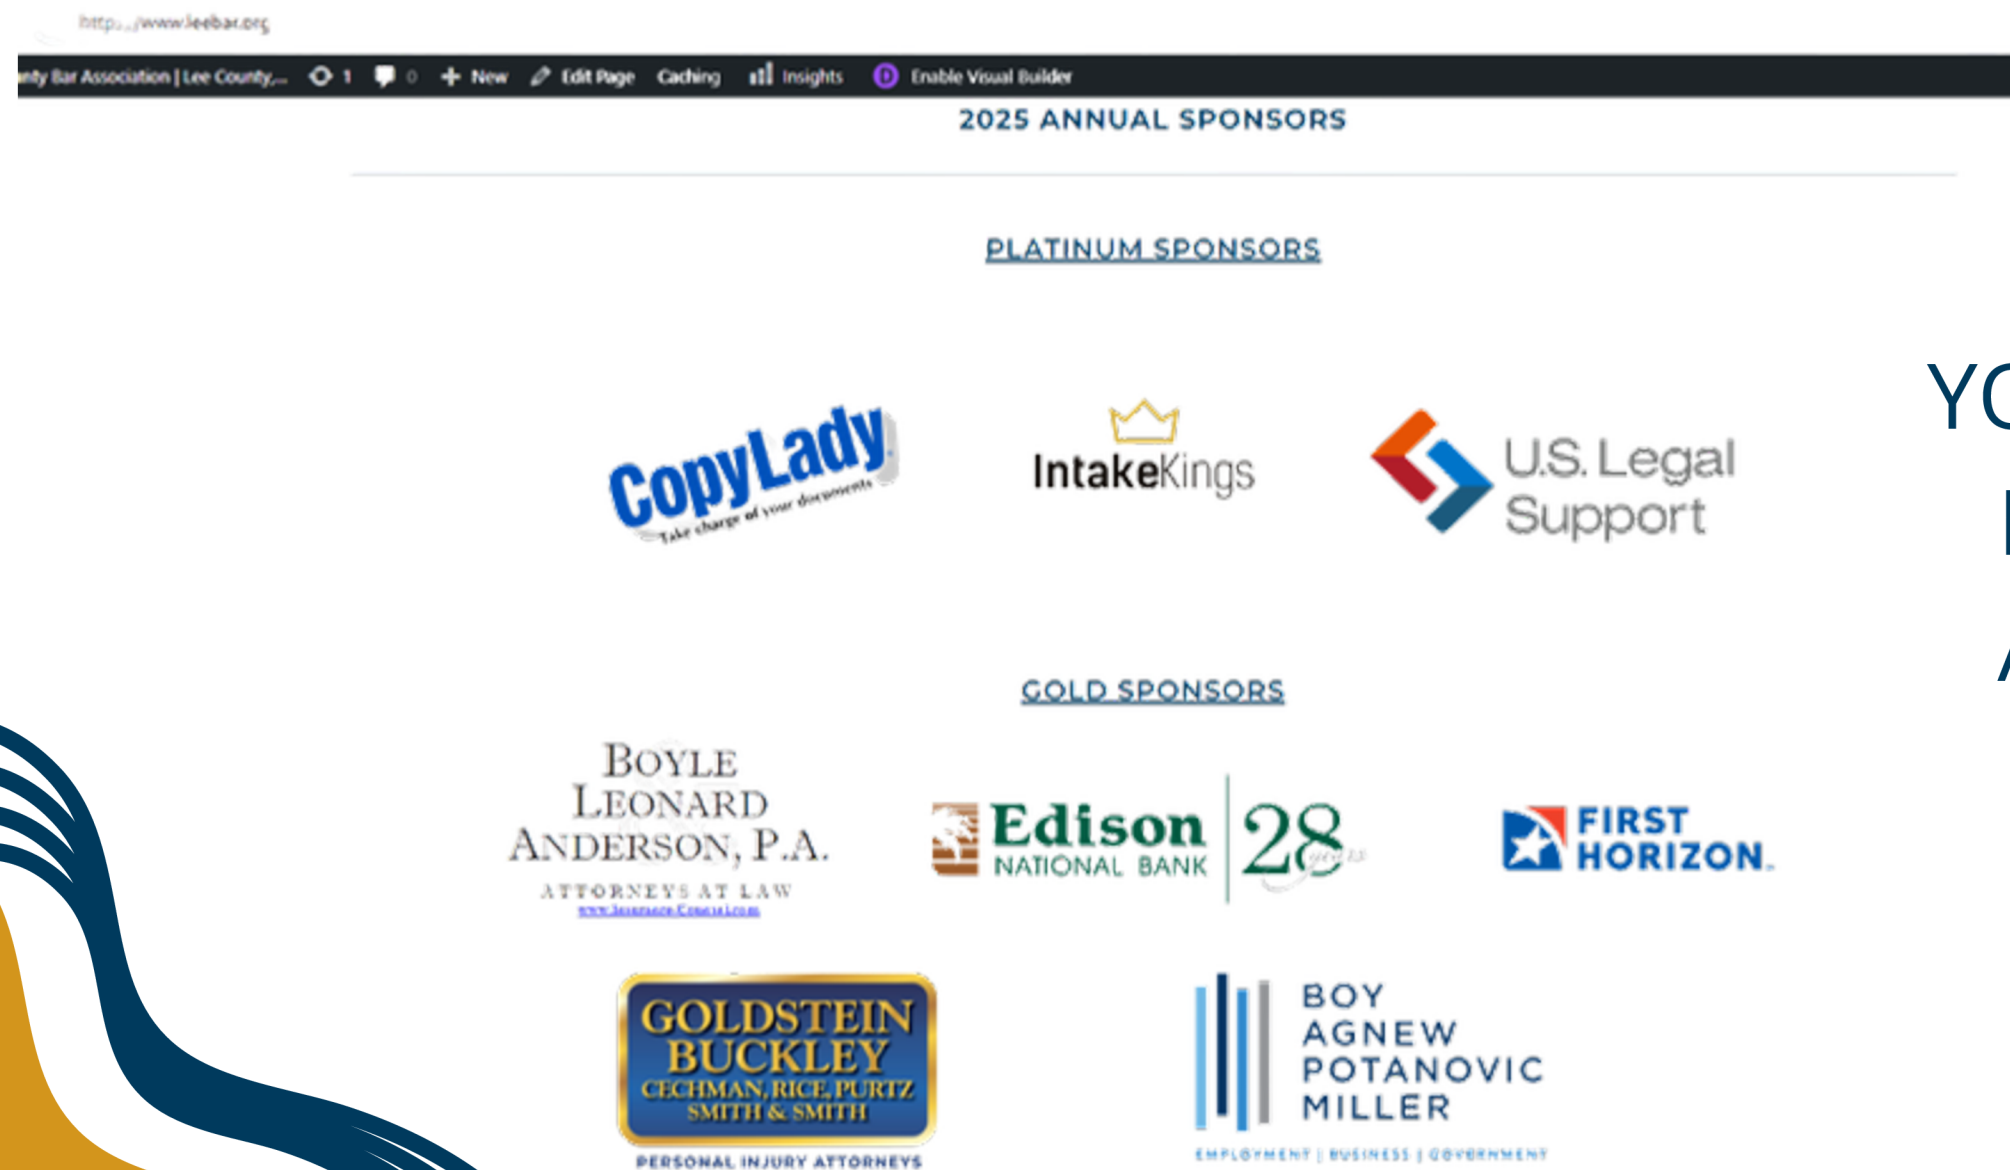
https://www.leebar.org

nty Bar Association | Lee County,... 1 0 New Edit Page Caching Insights Enable Visual Builder

2025 ANNUAL SPONSORS

PLATINUM SPONSORS

CopyLady Take charge of your documents

IntakeKings

U.S. Legal Support

YO

GOLD SPONSORS

BOYLE LEONARD ANDERSON, P.A. ATTORNEYS AT LAW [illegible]

Edison NATIONAL BANK 28 years

FIRST HORIZON.

GOLDSTEIN BUCKLEY CECHMAN, RICE, PURTZ SMITH & SMITH PERSONAL INJURY ATTORNEYS

BOY AGNEW POTANOVIC MILLER EMPLOYMENT | BUSINESS | GOVERNMENT